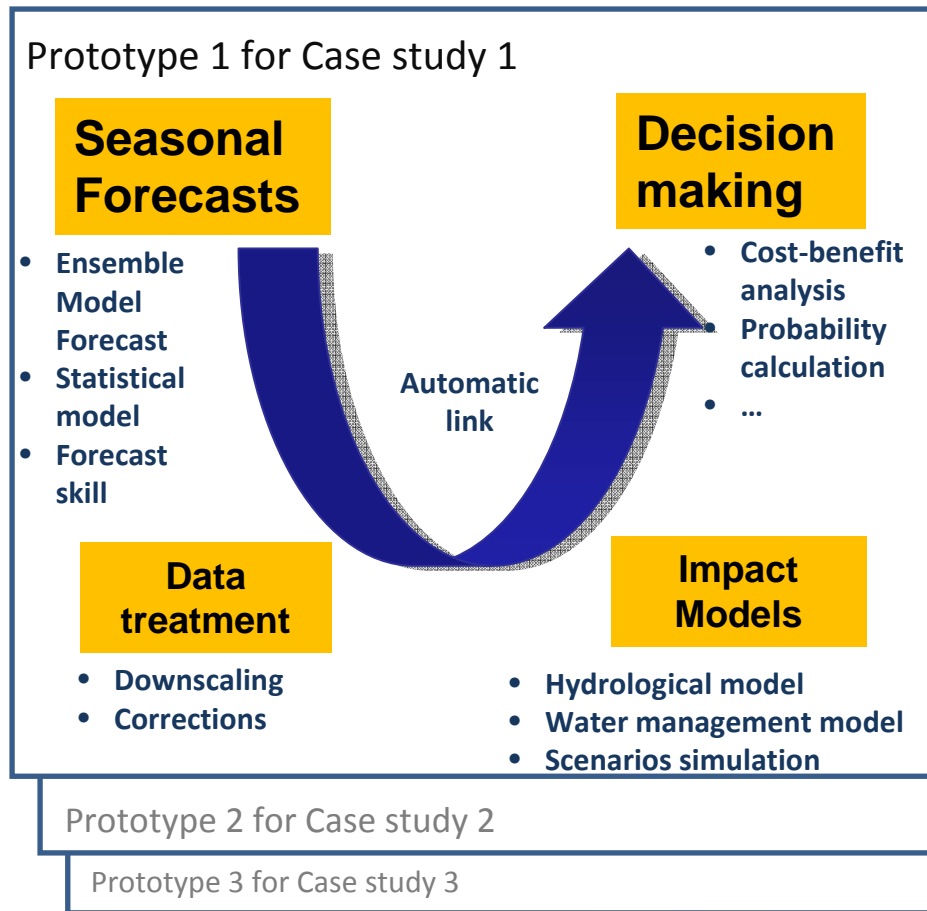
Prototype 1 for Case study 1

Seasonal Forecasts

- Ensemble Model Forecast
- Statistical model
- Forecast skill

Decision making

- Cost-benefit analysis
- Probability calculation
- …

Automatic link

Data treatment

- Downscaling
- Corrections

Impact Models

- Hydrological model
- Water management model
- Scenarios simulation

Prototype 2 for Case study 2

Prototype 3 for Case study 3